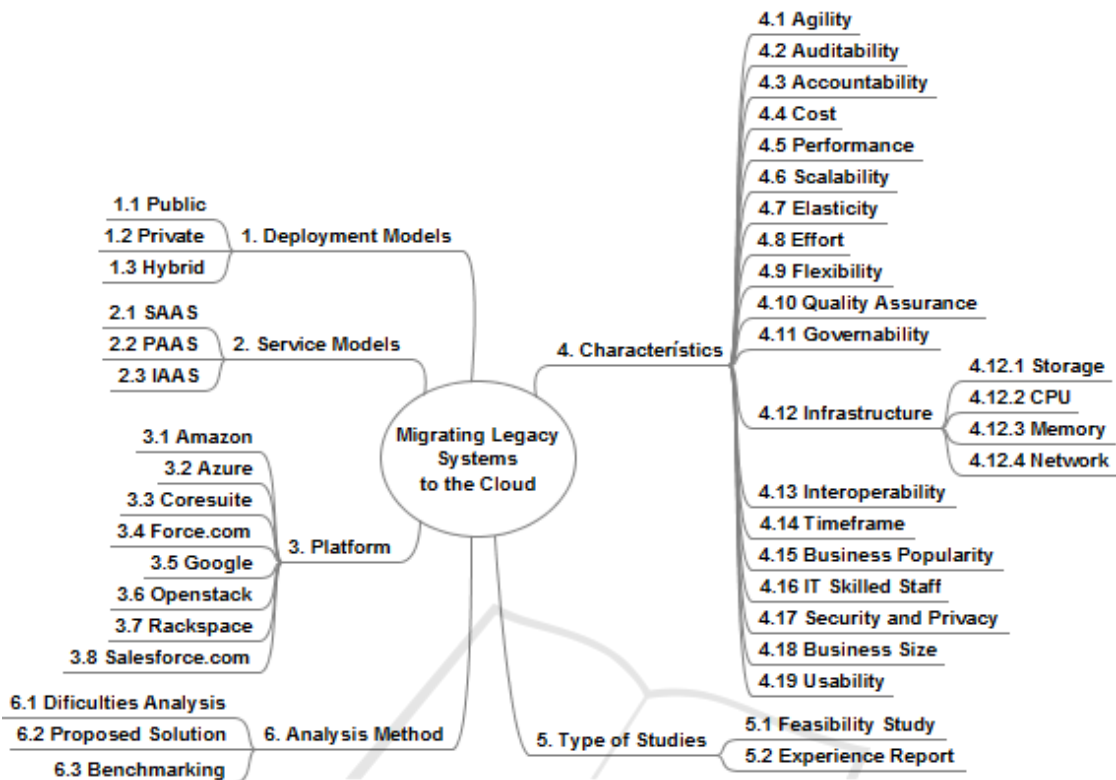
Migrating Legacy Systems to the Cloud

1. Deployment Models
1.1 Public
1.2 Private
1.3 Hybrid

2. Service Models
2.1 SAAS
2.2 PAAS
2.3 IAAS

3. Platform
3.1 Amazon
3.2 Azure
3.3 Coresuite
3.4 Force.com
3.5 Google
3.6 Openstack
3.7 Rackspace
3.8 Salesforce.com

4. Characterístics
4.1 Agility
4.2 Auditability
4.3 Accountability
4.4 Cost
4.5 Performance
4.6 Scalability
4.7 Elasticity
4.8 Effort
4.9 Flexibility
4.10 Quality Assurance
4.11 Governability
4.12 Infrastructure
4.12.1 Storage
4.12.2 CPU
4.12.3 Memory
4.12.4 Network
4.13 Interoperability
4.14 Timeframe
4.15 Business Popularity
4.16 IT Skilled Staff
4.17 Security and Privacy
4.18 Business Size
4.19 Usability

5. Type of Studies
5.1 Feasibility Study
5.2 Experience Report

6. Analysis Method
6.1 Dificulties Analysis
6.2 Proposed Solution
6.3 Benchmarking